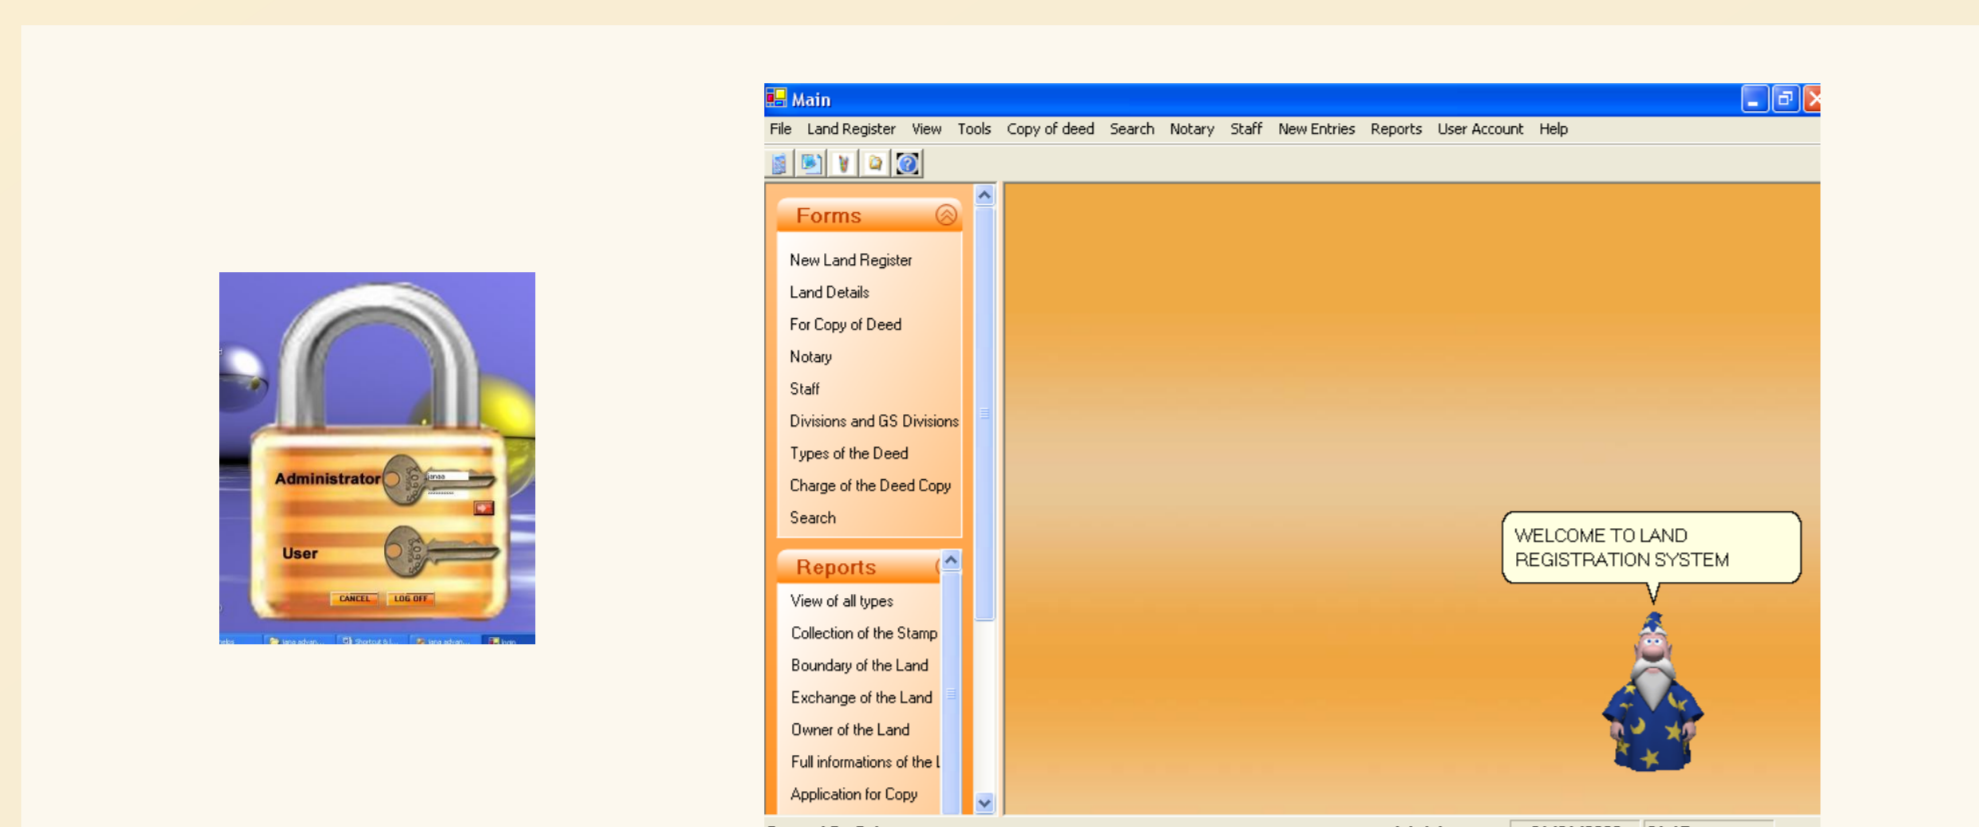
Administrator

User

CANCEL LOG OFF

Main

File Land Register View Tools Copy of deed Search Notary Staff New Entries Reports User Account Help

Forms

New Land Register
Land Details
For Copy of Deed
Notary
Staff
Divisions and GS Divisions
Types of the Deed
Charge of the Deed Copy
Search

Reports

View of all types
Collection of the Stamp
Boundary of the Land
Exchange of the Land
Owner of the Land
Full informations of the L
Application for Copy

WELCOME TO LAND REGISTRATION SYSTEM